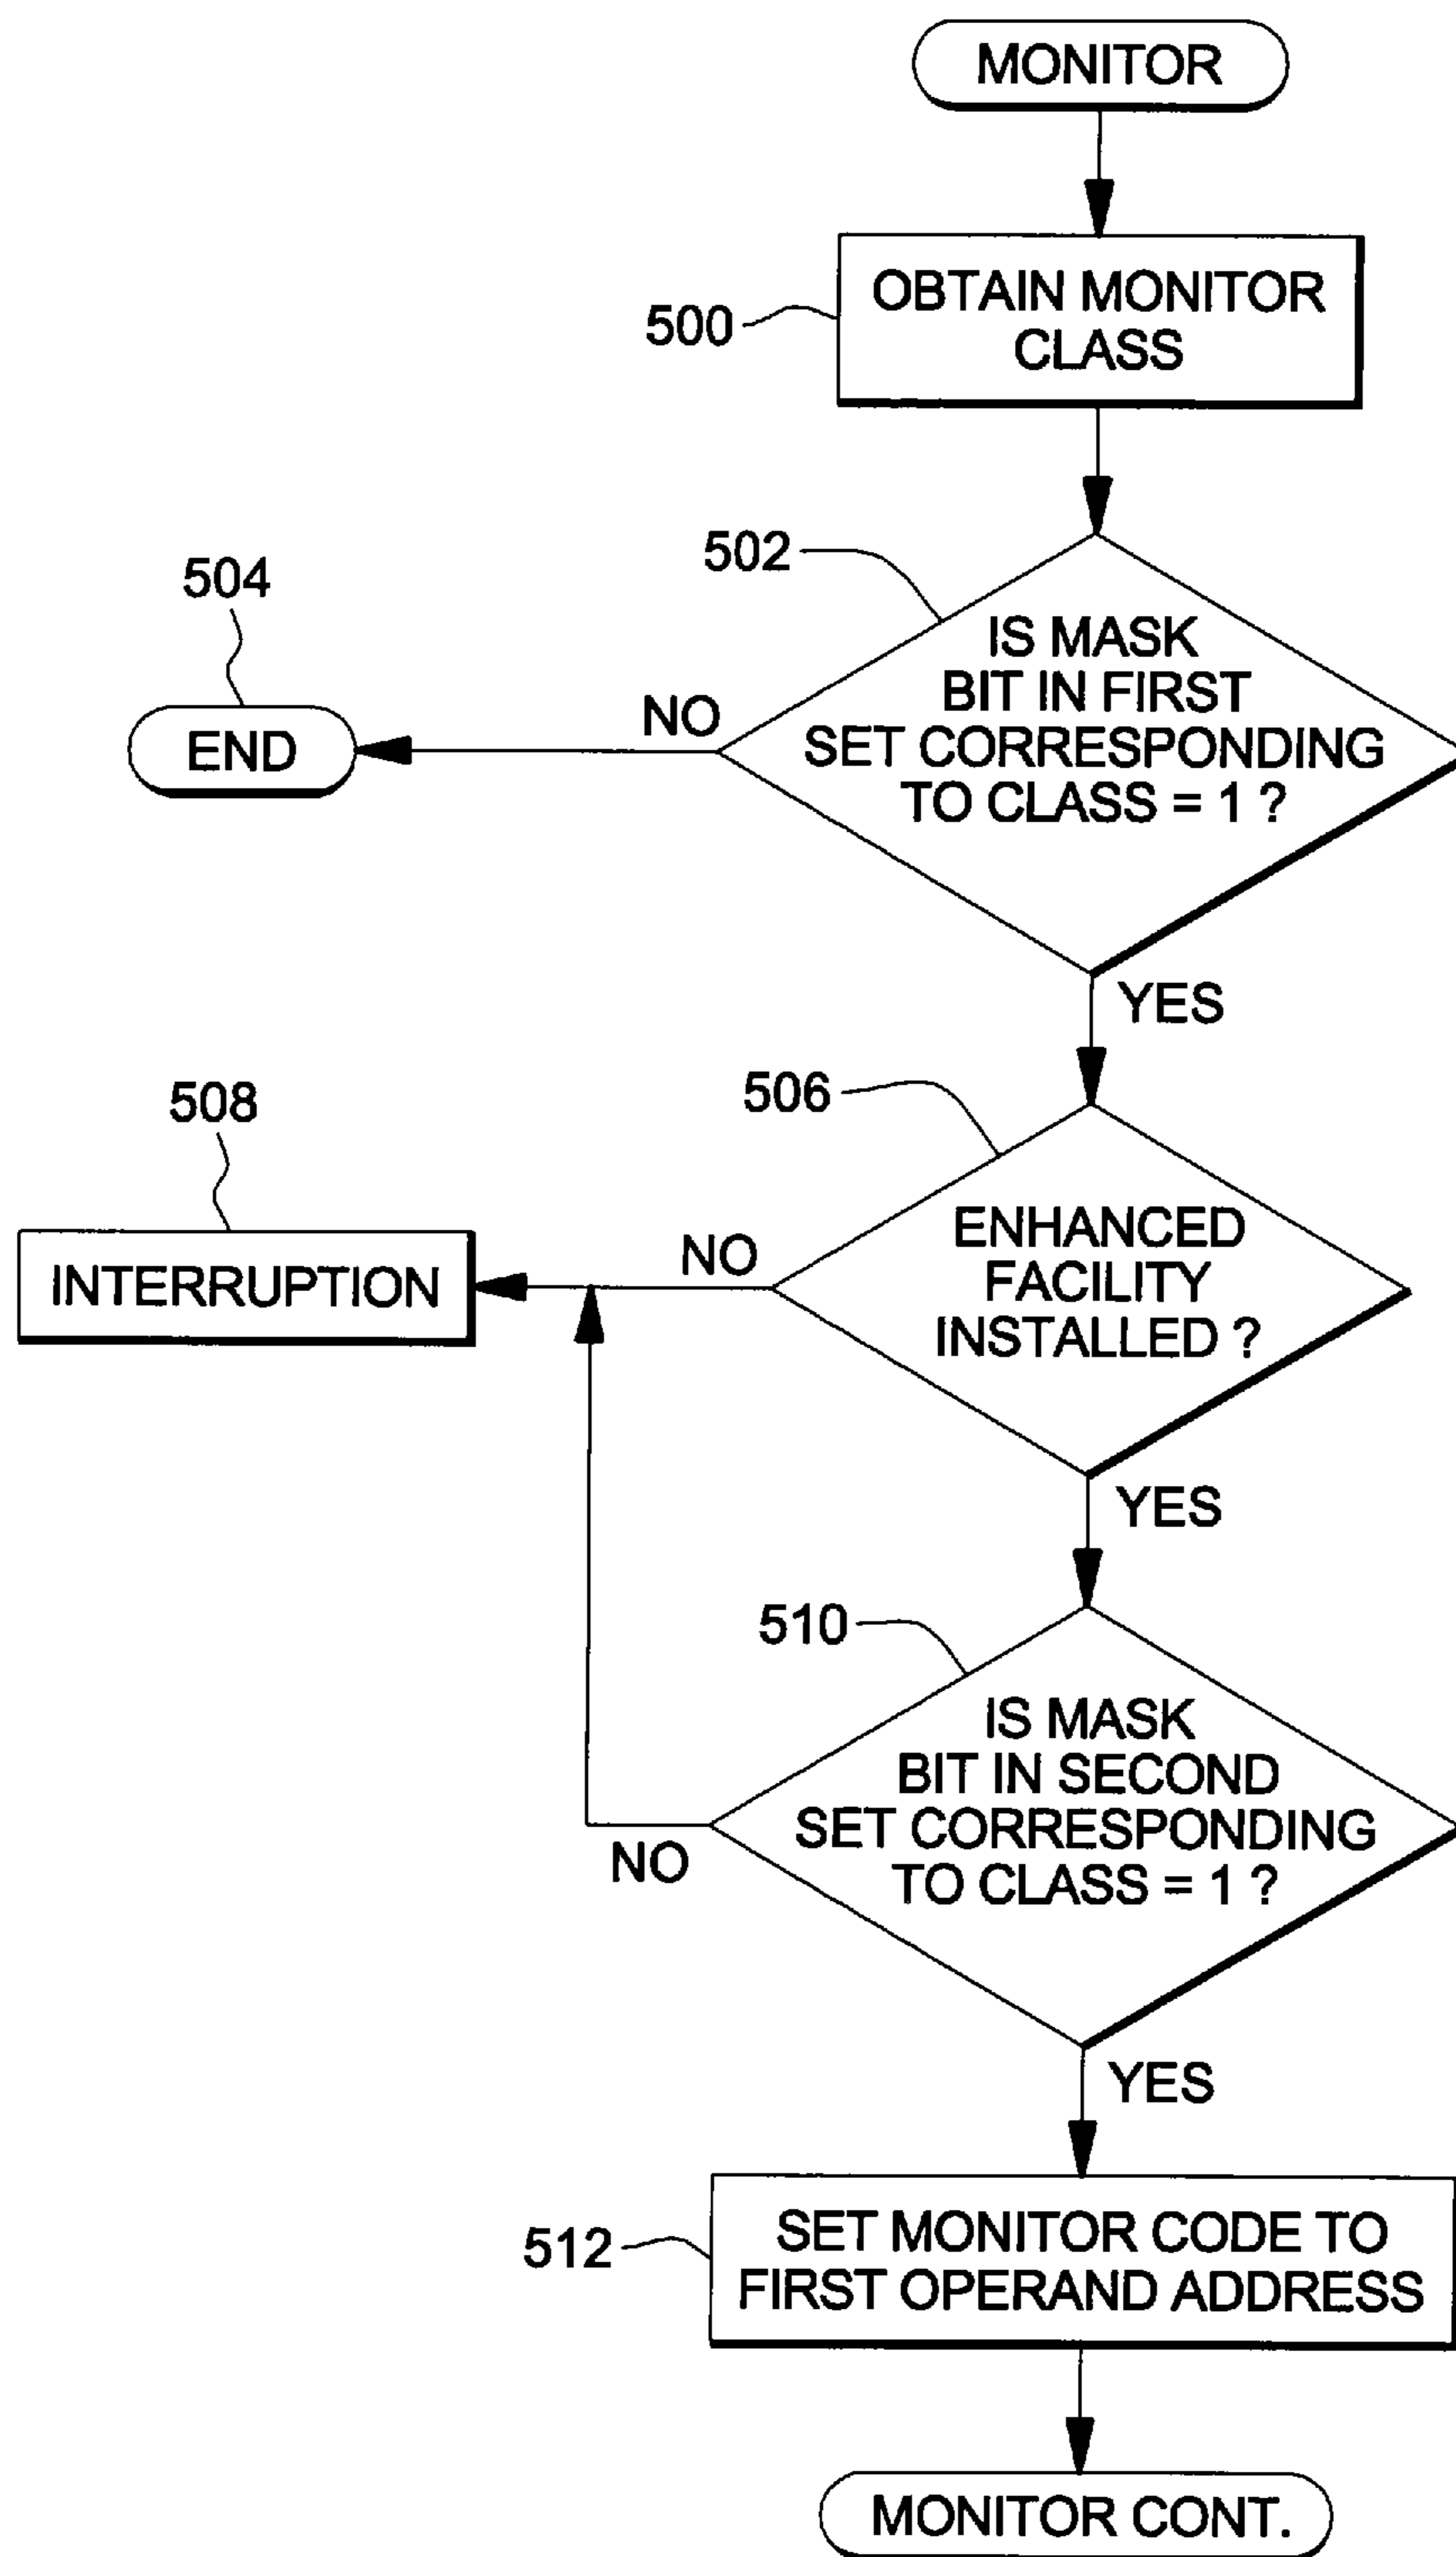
MONITOR

500

OBTAIN MONITOR CLASS

502

504

END

NO

IS MASK BIT IN FIRST SET CORRESPONDING TO CLASS = 1 ?

YES

506

508

INTERRUPTION

NO

ENHANCED FACILITY INSTALLED ?

YES

510

IS MASK BIT IN SECOND SET CORRESPONDING TO CLASS = 1 ?

NO

YES

512

SET MONITOR CODE TO FIRST OPERAND ADDRESS

MONITOR CONT.